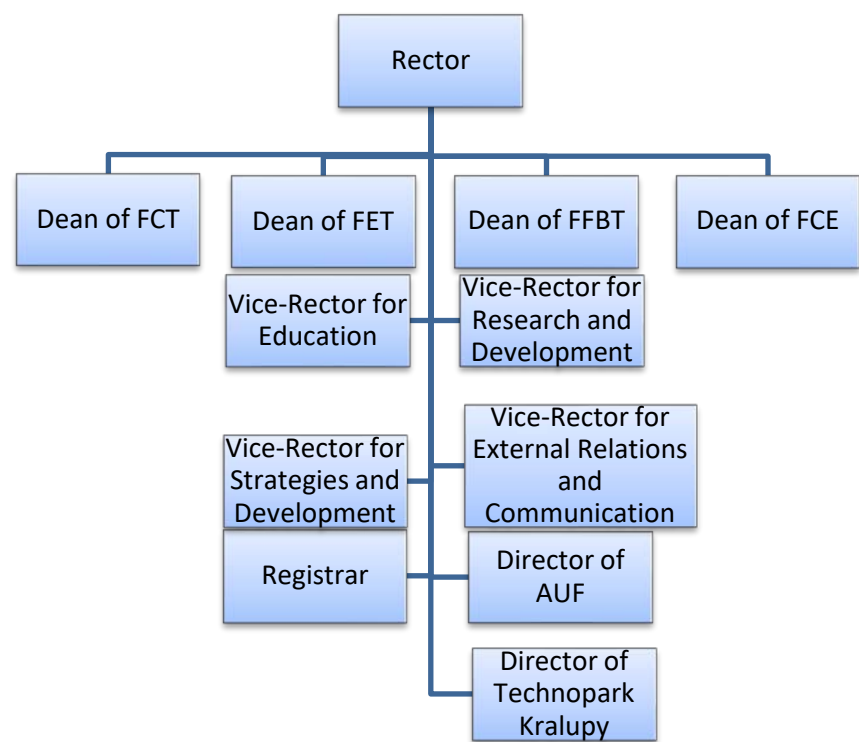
Rector

Dean of FCT

Dean of FET

Dean of FFBT

Dean of FCE

Vice-Rector for Education

Vice-Rector for Research and Development

Vice-Rector for Strategies and Development

Vice-Rector for External Relations and Communication

Registrar

Director of AUF

Director of Technopark Kralupy